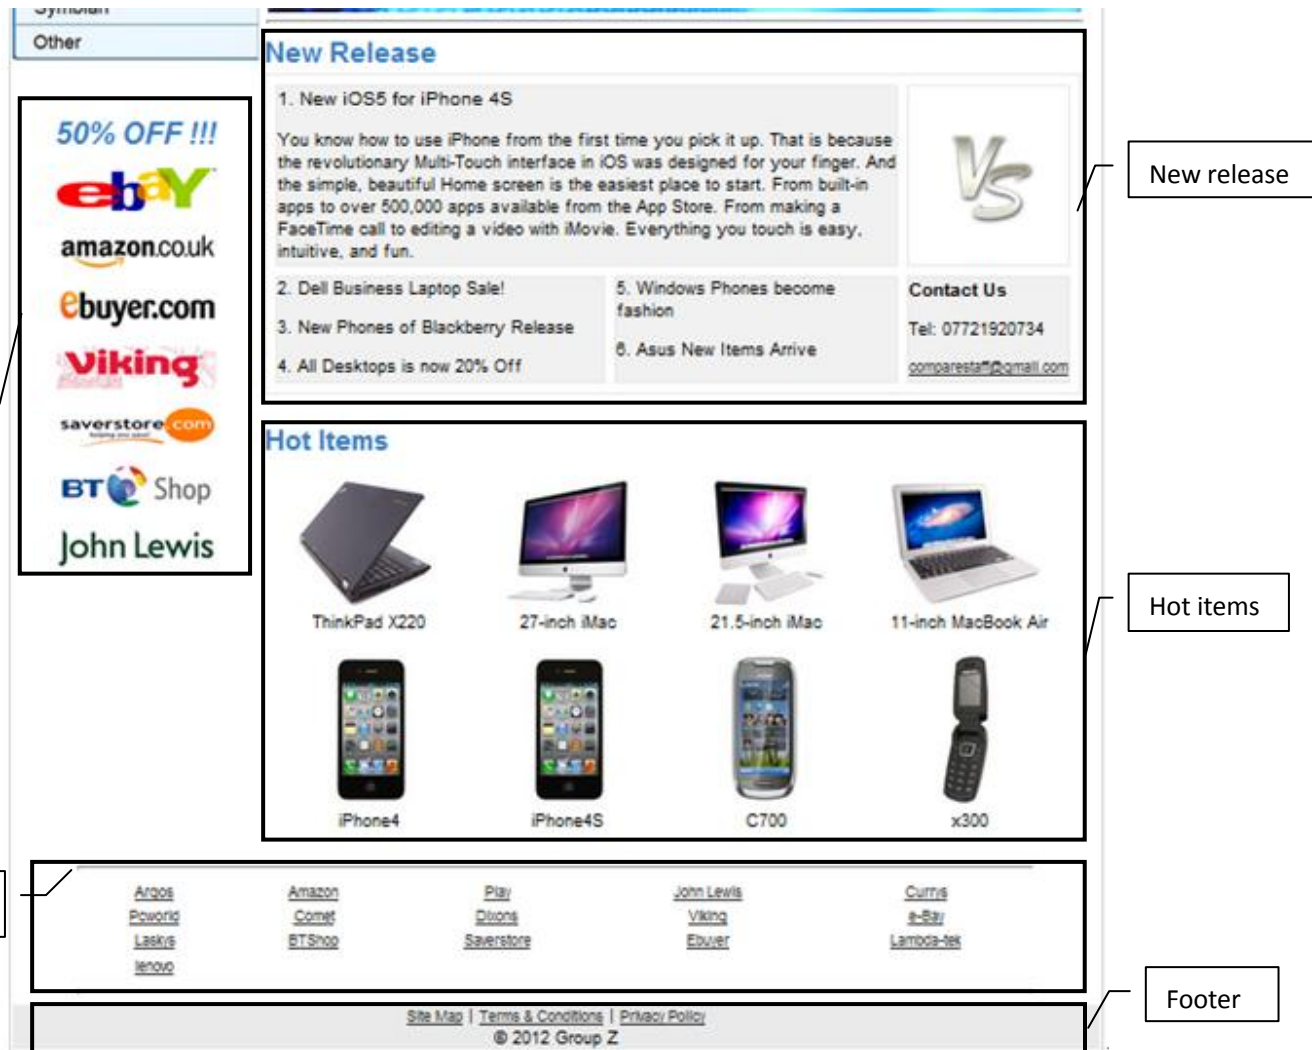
Symbian
Other

50% OFF !!!
ebY
amazon.co.uk
ebuyer.com
viking
saverstore.com
BT Shop
John Lewis

New Release

1. New iOS5 for iPhone 4S

You know how to use iPhone from the first time you pick it up. That is because the revolutionary Multi-Touch interface in iOS was designed for your finger. And the simple, beautiful Home screen is the easiest place to start. From built-in apps to over 500,000 apps available from the App Store. From making a FaceTime call to editing a video with iMovie. Everything you touch is easy, intuitive, and fun.

VS

2. Dell Business Laptop Sale!

3. New Phones of Blackberry Release

4. All Desktops is now 20% Off

5. Windows Phones become fashion

6. Asus New Items Arrive

Contact Us

Tel: 07721920734

comparestaff@gmail.com

New release

Hot Items

ThinkPad X220
27-inch iMac
21.5-inch iMac
11-inch MacBook Air
iPhone4
iPhone4S
C700
x300

Hot items

| Argos | Amazon | Play | John Lewis | Currys |
|---|---|---|---|---|
| Pcworld | Comet | Dixons | Viking | e-Bay |
| Laskys | BTShop | Saverstore | Ebuyer | Lamboda-tek |
| lenovo | | | | |

Site Map | Terms & Conditions | Privacy Policy
© 2012 Group Z

Footer